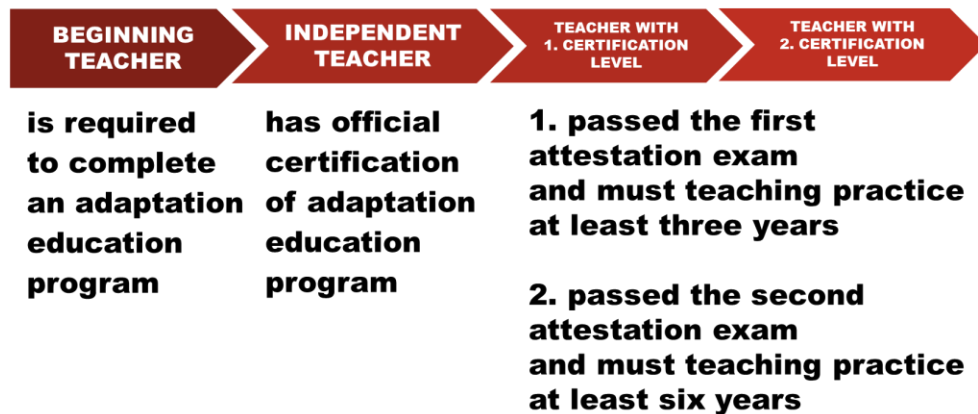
BEGINNING TEACHER

INDEPENDENT TEACHER

TEACHER WITH 1. CERTIFICATION LEVEL

TEACHER WITH 2. CERTIFICATION LEVEL

is required to complete an adaptation education program

has official certification of adaptation education program

1. passed the first attestation exam and must teaching practice at least three years

2. passed the second attestation exam and must teaching practice at least six years